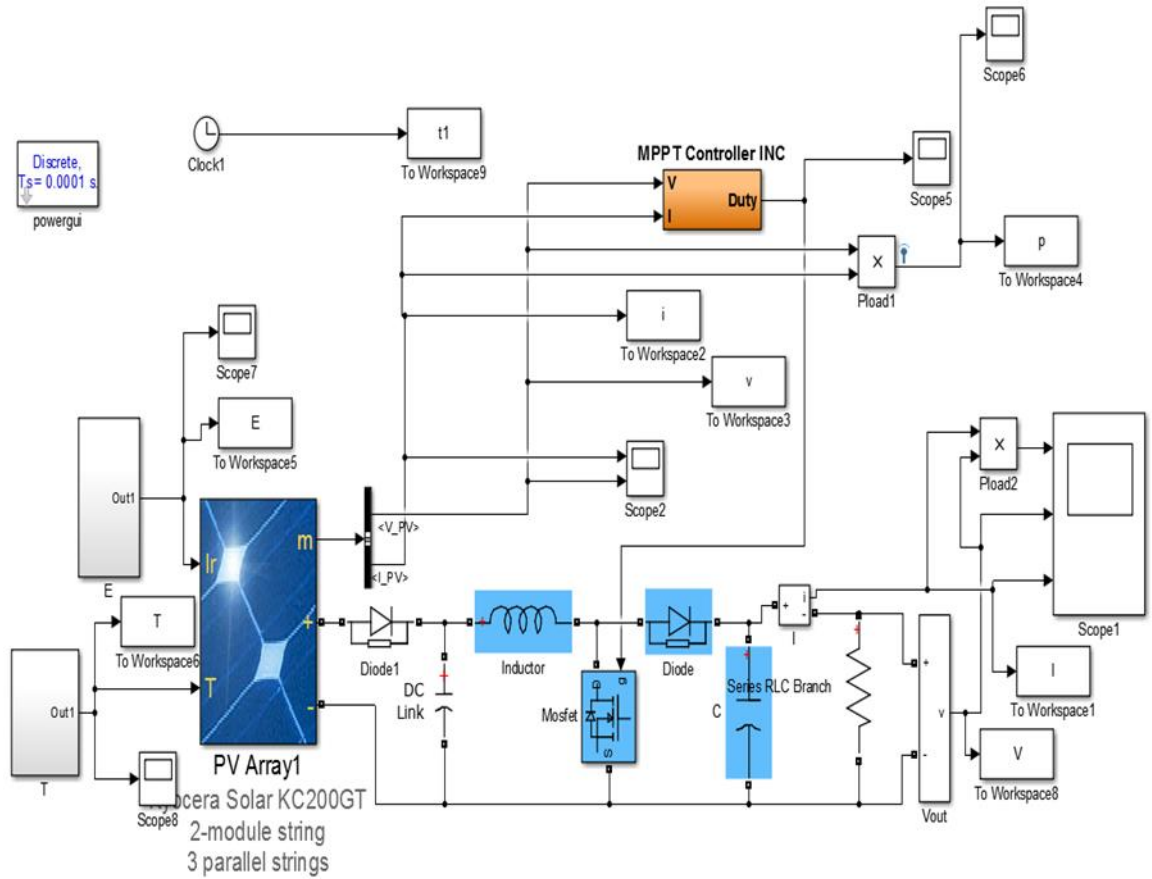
Discrete,
Ts = 0.0001 s.
powergui

Clock1

t1
To Workspace9

MPPT Controller INC
V
I
Duty

Scope6

Scope5

X
Pload1

p
To Workspace4

i
To Workspace2

v
To Workspace3

Scope7

E
To Workspace5

Scope2

Out1
E

Ir
m
+
T
-

<V_PV>
<I_PV>

X
Pload2

Scope1

T
To Workspace6

Out1
T

Scope8

PV Array1
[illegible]ocera Solar KC200GT
2-module string
3 parallel strings

Diode1

DC
Link

Inductor

Mosfet
g
S

Diode

C
Series RLC Branch

i
+
-
I

+
v
-
Vout

I
To Workspace1

V
To Workspace8